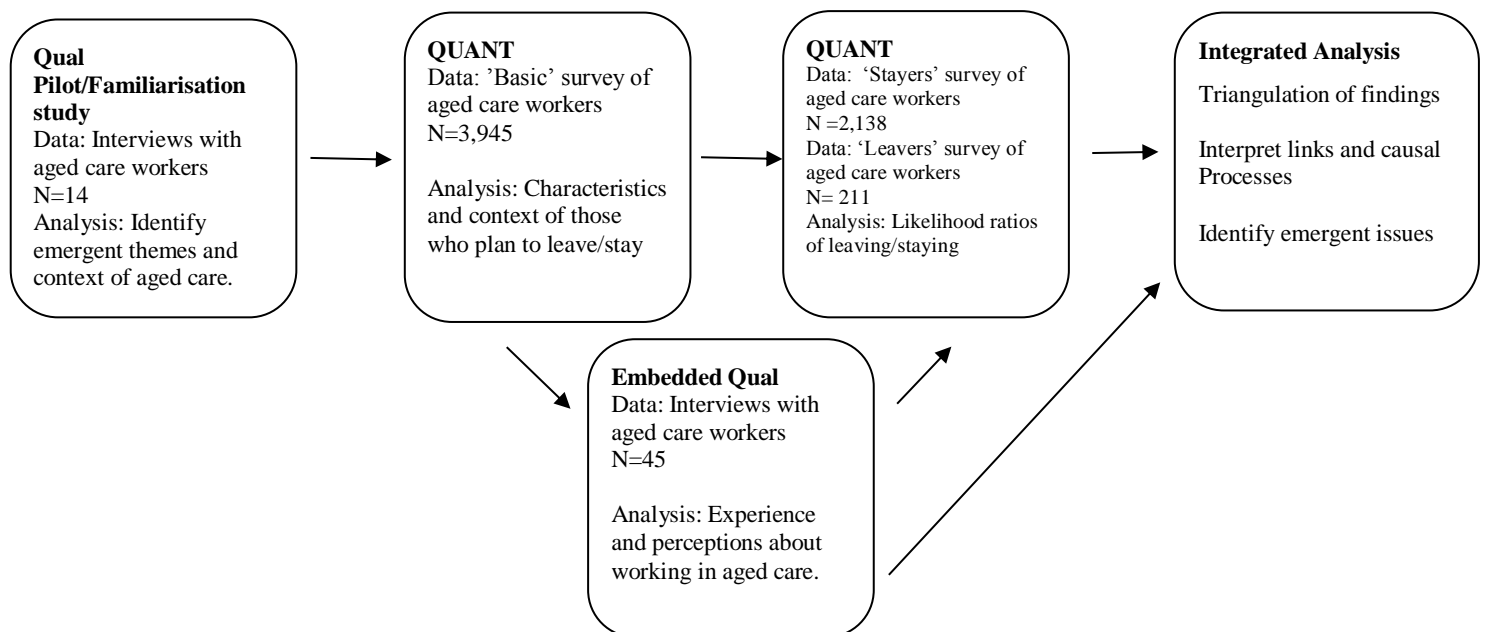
**Qual Pilot/Familiarisation study**
Data: Interviews with aged care workers
N=14
Analysis: Identify emergent themes and context of aged care.

**QUANT**
Data: 'Basic' survey of aged care workers
N=3,945

Analysis: Characteristics and context of those who plan to leave/stay

**QUANT**
Data: 'Stayers' survey of aged care workers
N =2,138
Data: 'Leavers' survey of aged care workers
N= 211
Analysis: Likelihood ratios of leaving/staying

**Integrated Analysis**
Triangulation of findings

Interpret links and causal Processes

Identify emergent issues

**Embedded Qual**
Data: Interviews with aged care workers
N=45

Analysis: Experience and perceptions about working in aged care.